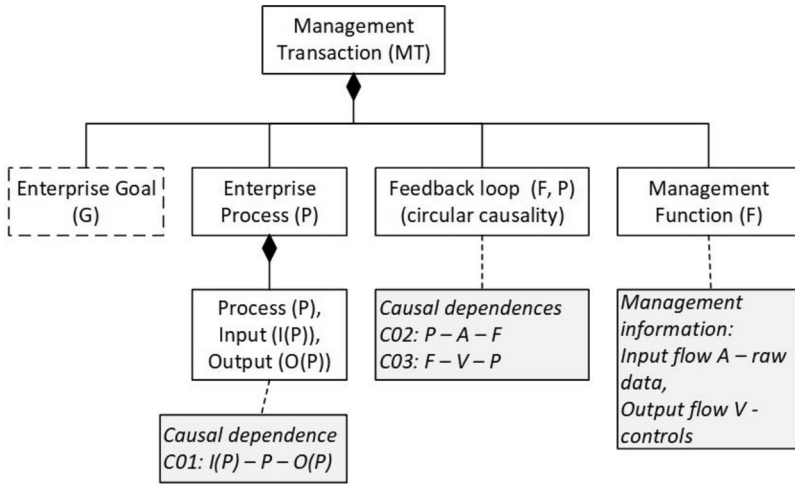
Management Transaction (MT)

Enterprise Goal (G)

Enterprise Process (P)

Feedback loop (F, P) (circular causality)

Management Function (F)

Process (P), Input (I(P)), Output (O(P))

Causal dependences
C02: P – A – F
C03: F – V – P

Management information:
Input flow A – raw data,
Output flow V - controls

Causal dependence
C01: I(P) – P – O(P)